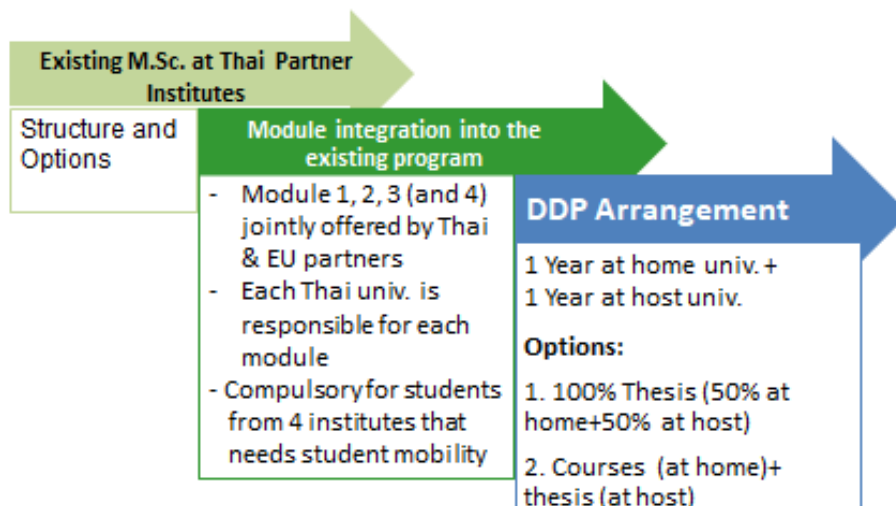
Existing M.Sc. at Thai Partner Institutes

Structure and Options

Module integration into the existing program

- Module 1, 2, 3 (and 4) jointly offered by Thai & EU partners
- Each Thai univ. is responsible for each module
- Compulsory for students from 4 institutes that needs student mobility

DDP Arrangement

1 Year at home univ. +
1 Year at host univ.

Options:

1. 100% Thesis (50% at home+50% at host)

2. Courses (at home)+ thesis (at host)